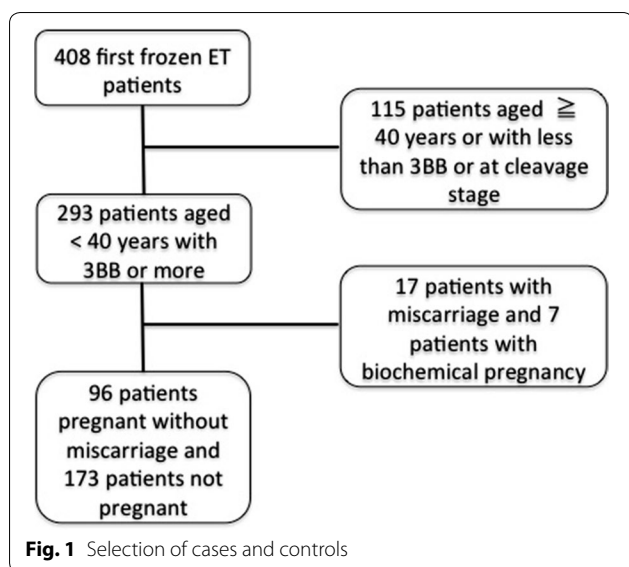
408 first frozen ET patients

115 patients aged $\geqq$ 40 years or with less than 3BB or at cleavage stage

293 patients aged < 40 years with 3BB or more

17 patients with miscarriage and 7 patients with biochemical pregnancy

96 patients pregnant without miscarriage and 173 patients not pregnant

**Fig. 1** Selection of cases and controls